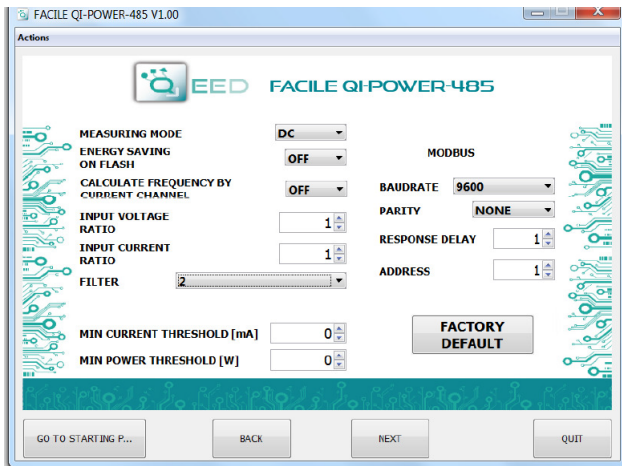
FACILE QI-POWER-485 V1.00

Actions

QEED FACILE QI-POWER-485

MEASURING MODE DC

ENERGY SAVING ON FLASH OFF

CALCULATE FREQUENCY BY CURRENT CHANNEL OFF

INPUT VOLTAGE RATIO 1

INPUT CURRENT RATIO 1

FILTER 2

MIN CURRENT THRESHOLD [mA] 0

MIN POWER THRESHOLD [W] 0

MODBUS

BAUDRATE 9600

PARITY NONE

RESPONSE DELAY 1

ADDRESS 1

FACTORY DEFAULT

GO TO STARTING P...

BACK

NEXT

QUIT